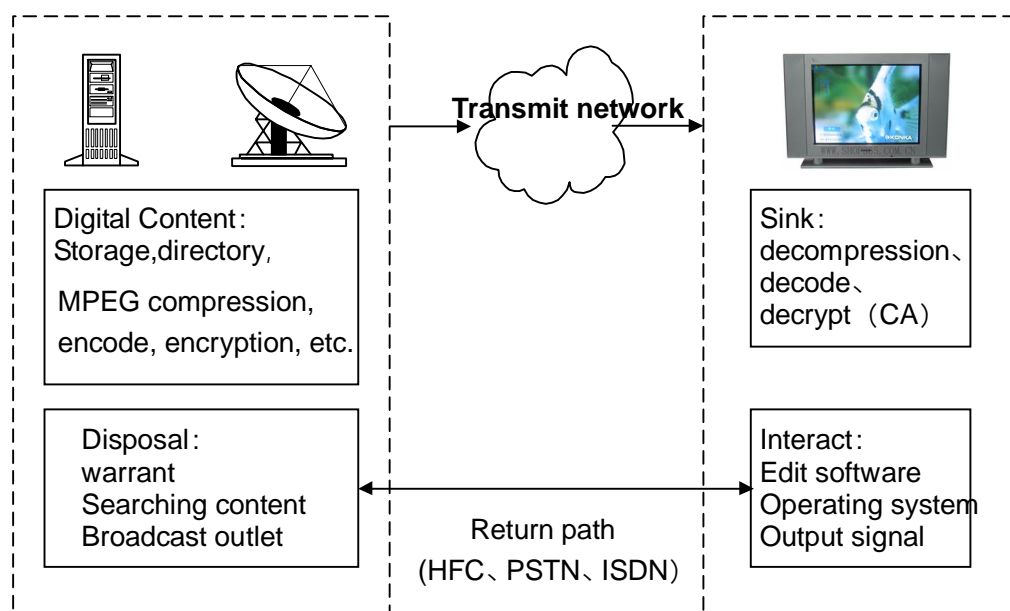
Transmit network

Digital Content：
Storage,directory，
MPEG compression,
encode, encryption, etc.

Sink：
decompression、
decode、
decrypt（CA）

Disposal：
warrant
Searching content
Broadcast outlet

Interact：
Edit software
Operating system
Output signal

Return path
（HFC、PSTN、ISDN）